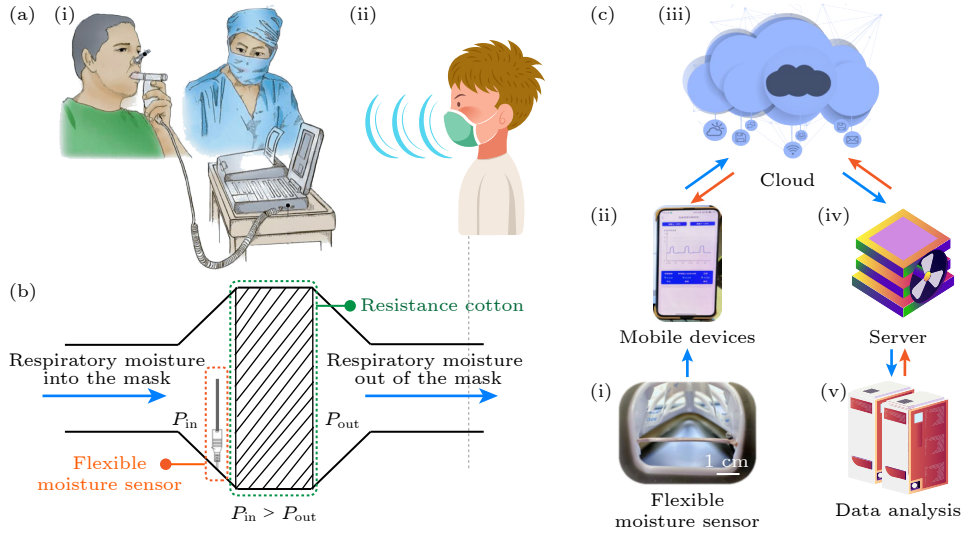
(a) (i)

(ii)

(b)

Resistance cotton

Respiratory moisture into the mask

Respiratory moisture out of the mask

$P_{\text{in}}$

$P_{\text{out}}$

Flexible moisture sensor

$P_{\text{in}} > P_{\text{out}}$

(c) (iii)

Cloud

(ii)

(iv)

Mobile devices

Server

(i)

(v)

1 cm

Flexible moisture sensor

Data analysis